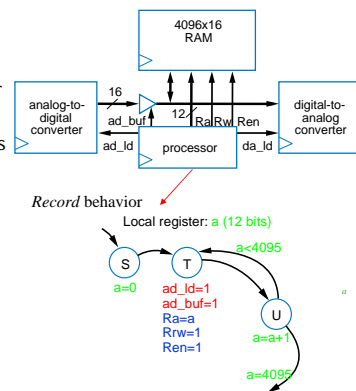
4096x16
RAM

16

analog-to-digital converter

12

ad_buf

Ra

Rrw

Ren

digital-to-analog converter

ad_ld

processor

da_ld

*Record* behavior

Local register: a (12 bits)

a<4095

S

T

a=0

ad_ld=1
ad_buf=1
Ra=a
Rrw=1
Ren=1

U

a=a+1

a=4095

a